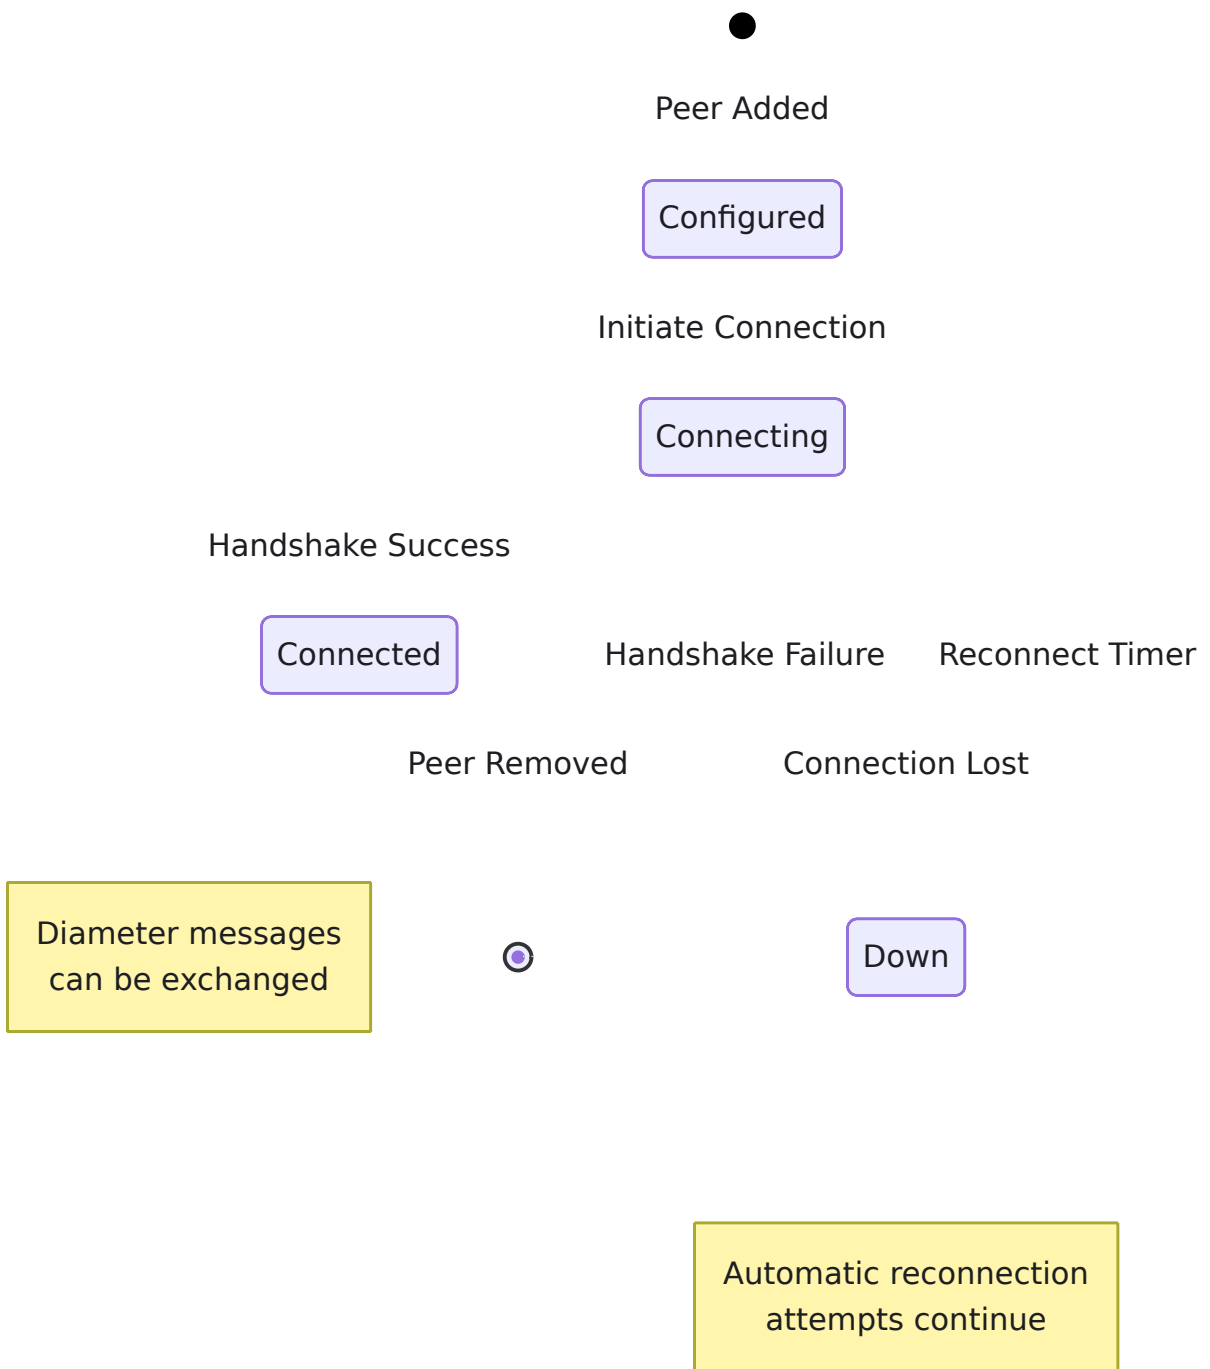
Peer Added

Configured

Initiate Connection

Connecting

Handshake Success

Connected

Handshake Failure

Reconnect Timer

Peer Removed

Connection Lost

Diameter messages can be exchanged

Down

Automatic reconnection attempts continue